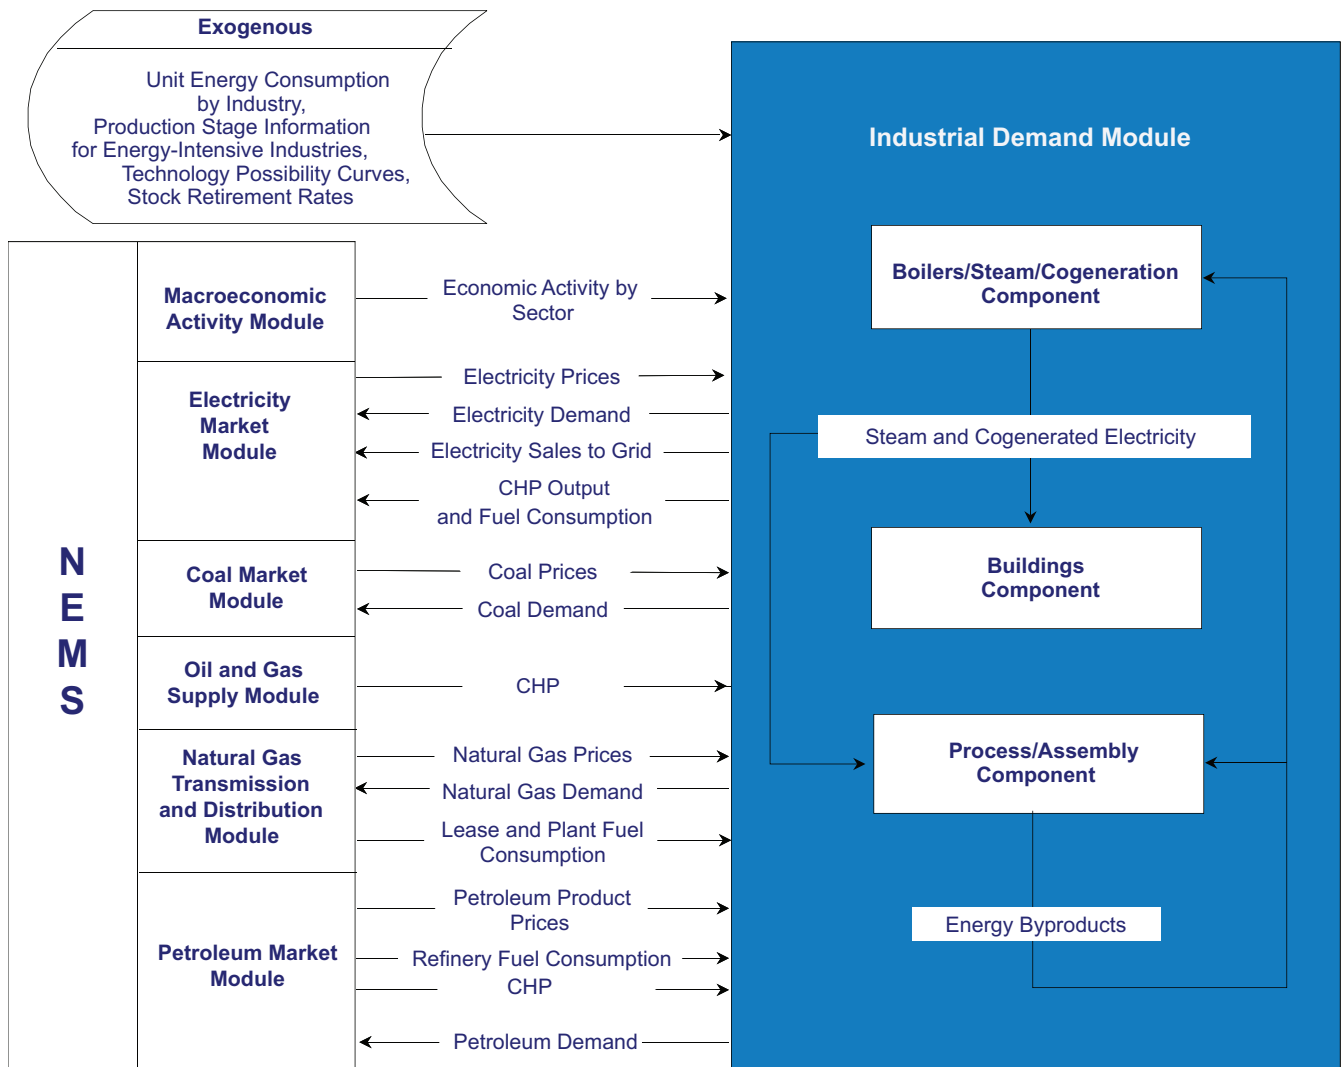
Exogenous

Unit Energy Consumption by Industry, Production Stage Information for Energy-Intensive Industries, Technology Possibility Curves, Stock Retirement Rates

Industrial Demand Module

NEMS

Macroeconomic Activity Module

Economic Activity by Sector

Electricity Market Module

Electricity Prices

Electricity Demand

Electricity Sales to Grid

CHP Output and Fuel Consumption

Coal Market Module

Coal Prices

Coal Demand

Oil and Gas Supply Module

CHP

Natural Gas Transmission and Distribution Module

Natural Gas Prices

Natural Gas Demand

Lease and Plant Fuel Consumption

Petroleum Market Module

Petroleum Product Prices

Refinery Fuel Consumption

CHP

Petroleum Demand

Boilers/Steam/Cogeneration Component

Steam and Cogenerated Electricity

Buildings Component

Process/Assembly Component

Energy Byproducts